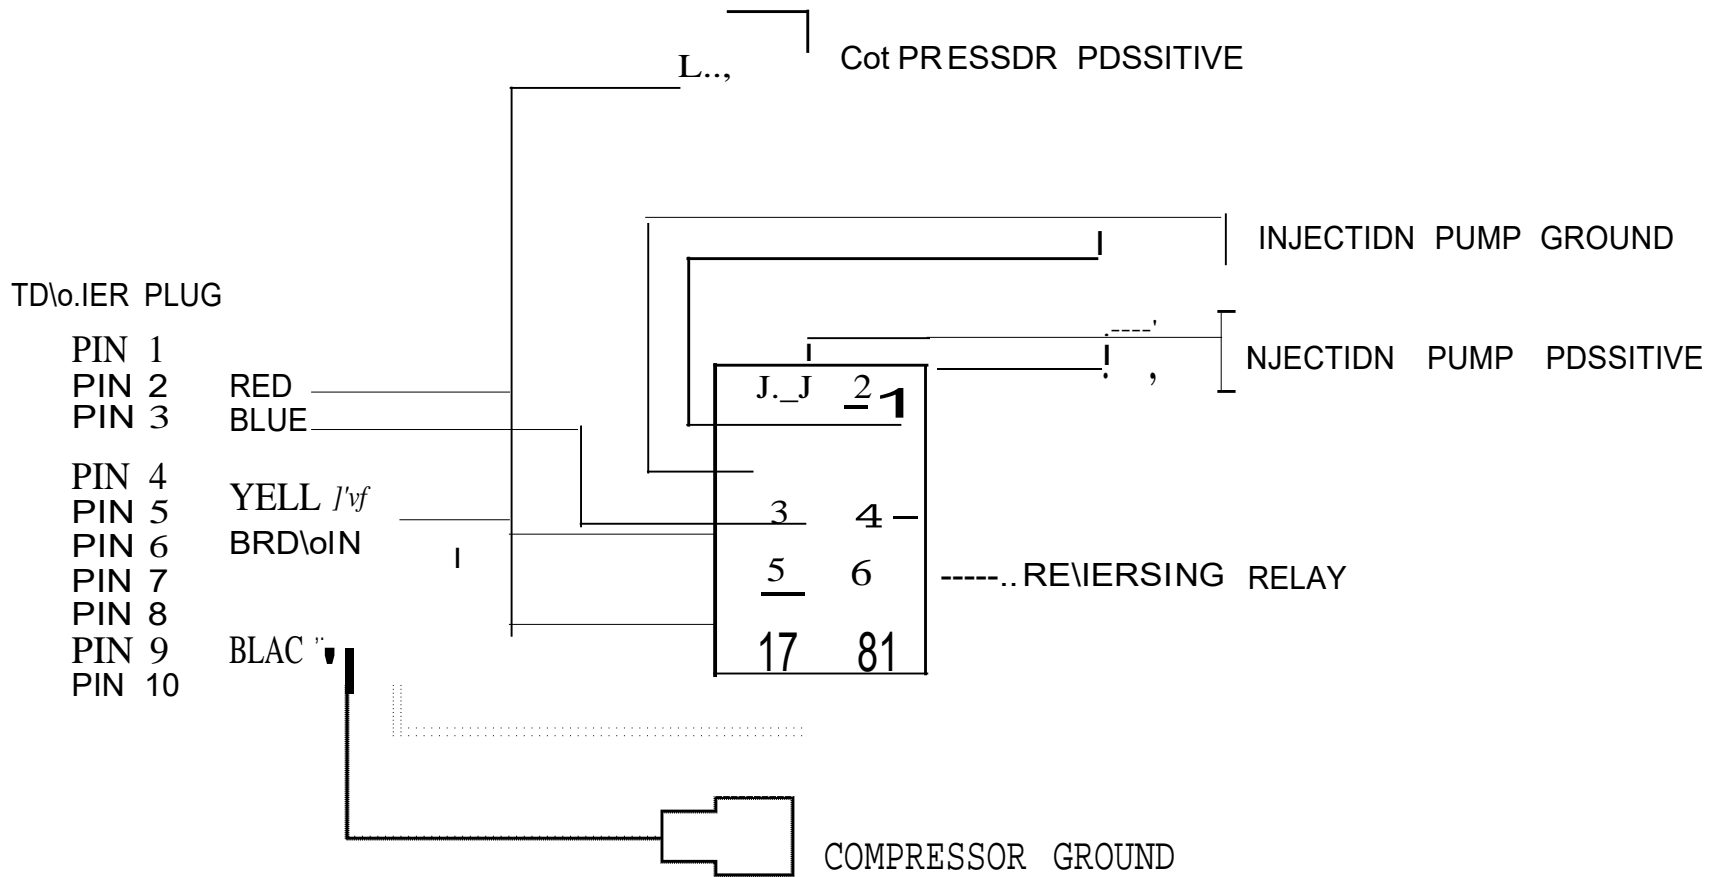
L..,

Cot PRESSDR PDSSITIVE

INJECTIDN PUMP GROUND

TD\o.IER PLUG

NJECTIDN PUMP PDSSITIVE

PIN 1
PIN 2 RED
PIN 3 BLUE
PIN 4
PIN 5 YELL J'vf
PIN 6 BRD\oIN
PIN 7
PIN 8
PIN 9 BLAC
PIN 10

J._J 2 1
3 4
5 6
17 81

-----..RE\IERSING RELAY

COMPRESSOR GROUND